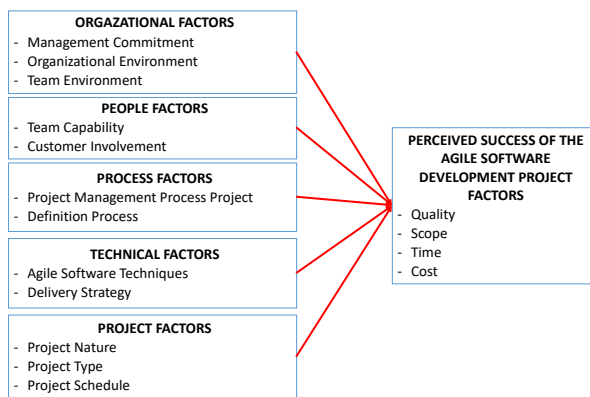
ORGAZATIONAL FACTORS
- Management Commitment
- Organizational Environment
- Team Environment

PEOPLE FACTORS
- Team Capability
- Customer Involvement

PROCESS FACTORS
- Project Management Process Project
- Definition Process

TECHNICAL FACTORS
- Agile Software Techniques
- Delivery Strategy

PROJECT FACTORS
- Project Nature
- Project Type
- Project Schedule

PERCEIVED SUCCESS OF THE AGILE SOFTWARE DEVELOPMENT PROJECT FACTORS
- Quality
- Scope
- Time
- Cost